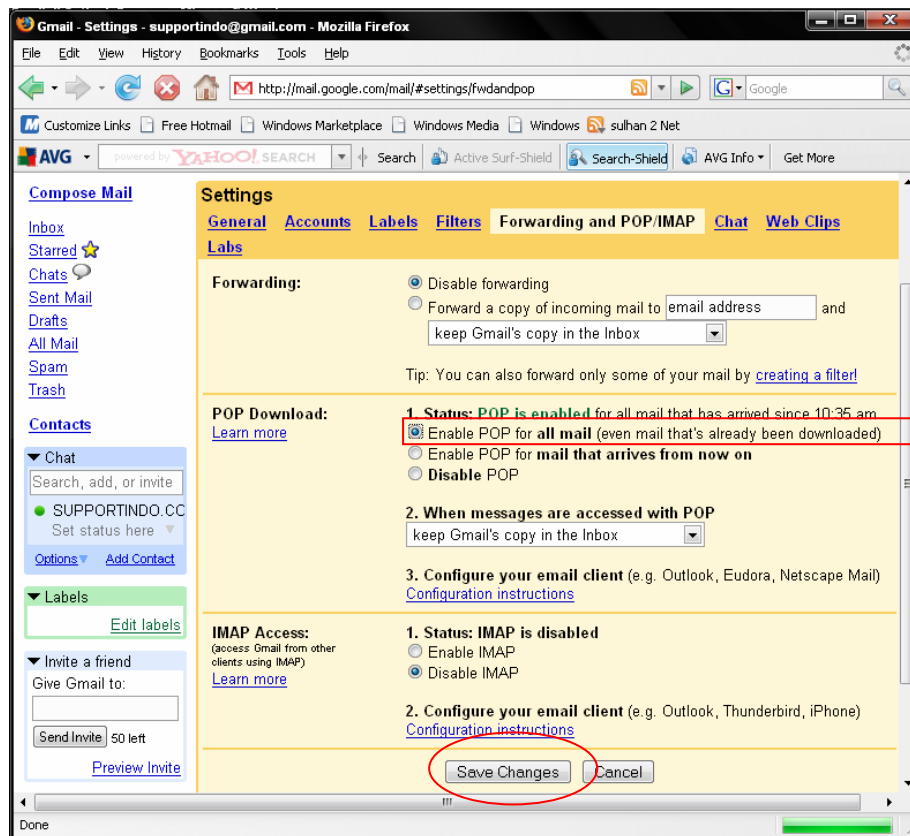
Gmail - Settings - supportindo@gmail.com - Mozilla Firefox

File Edit View History Bookmarks Tools Help

http://mail.google.com/mail/#settings/fwdandpop

Google

Customize Links Free Hotmail Windows Marketplace Windows Media Windows sulhan 2 Net

AVG powered by YAHOO! SEARCH Search Active Surf-Shield Search-Shield AVG Info Get More

Compose Mail

Inbox
Starred
Chats
Sent Mail
Drafts
All Mail
Spam
Trash

Contacts

Chat
Search, add, or invite
SUPPORTINDO.CC
Set status here
Options Add Contact

Labels
Edit labels

Invite a friend
Give Gmail to:
Send Invite 50 left
Preview Invite

Settings
General Accounts Labels Filters Forwarding and POP/IMAP Chat Web Clips Labs

Forwarding:
Disable forwarding
Forward a copy of incoming mail to email address and
keep Gmail's copy in the Inbox
Tip: You can also forward only some of your mail by creating a filter!

POP Download:
Learn more
1. Status: POP is enabled for all mail that has arrived since 10:35 am
Enable POP for all mail (even mail that's already been downloaded)
Enable POP for mail that arrives from now on
Disable POP

2. When messages are accessed with POP
keep Gmail's copy in the Inbox

3. Configure your email client (e.g. Outlook, Eudora, Netscape Mail)
Configuration instructions

IMAP Access:
(access Gmail from other clients using IMAP)
Learn more
1. Status: IMAP is disabled
Enable IMAP
Disable IMAP

2. Configure your email client (e.g. Outlook, Thunderbird, iPhone)
Configuration instructions

Save Changes Cancel

Done